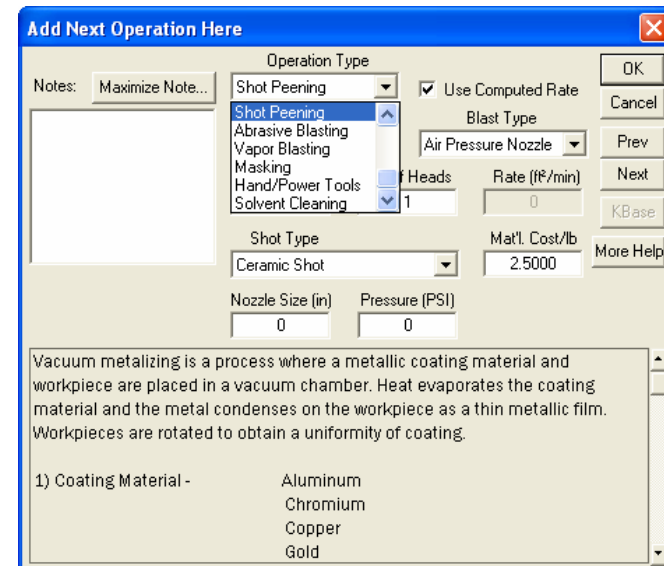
Add Next Operation Here

Notes: Maximize Note...

Operation Type

Shot Peening

Shot Peening
Abrasive Blasting
Vapor Blasting
Masking
Hand/Power Tools
Solvent Cleaning

Use Computed Rate

Blast Type

Air Pressure Nozzle

f Heads

1

Rate (ft²/min)

0

Shot Type

Ceramic Shot

Mat'l. Cost/lb

2.5000

Nozzle Size (in)

0

Pressure (PSI)

0

OK

Cancel

Prev

Next

KBase

More Help

Vacuum metalizing is a process where a metallic coating material and workpiece are placed in a vacuum chamber. Heat evaporates the coating material and the metal condenses on the workpiece as a thin metallic film. Workpieces are rotated to obtain a uniformity of coating.

1) Coating Material - Aluminum
Chromium
Copper
Gold